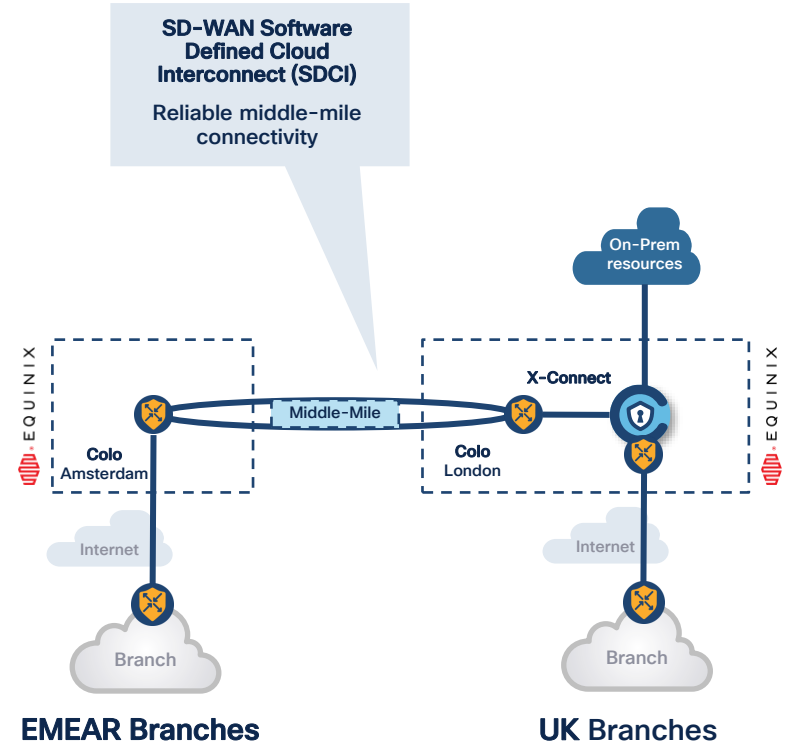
SD-WAN Software Defined Cloud Interconnect (SDCI)

Reliable middle-mile connectivity

On-Prem resources

EQUINIX

X-Connect

Middle-Mile

Colo
Amsterdam

Colo
London

EQUINIX

Internet

Internet

Branch

Branch

EMEAR Branches

UK Branches